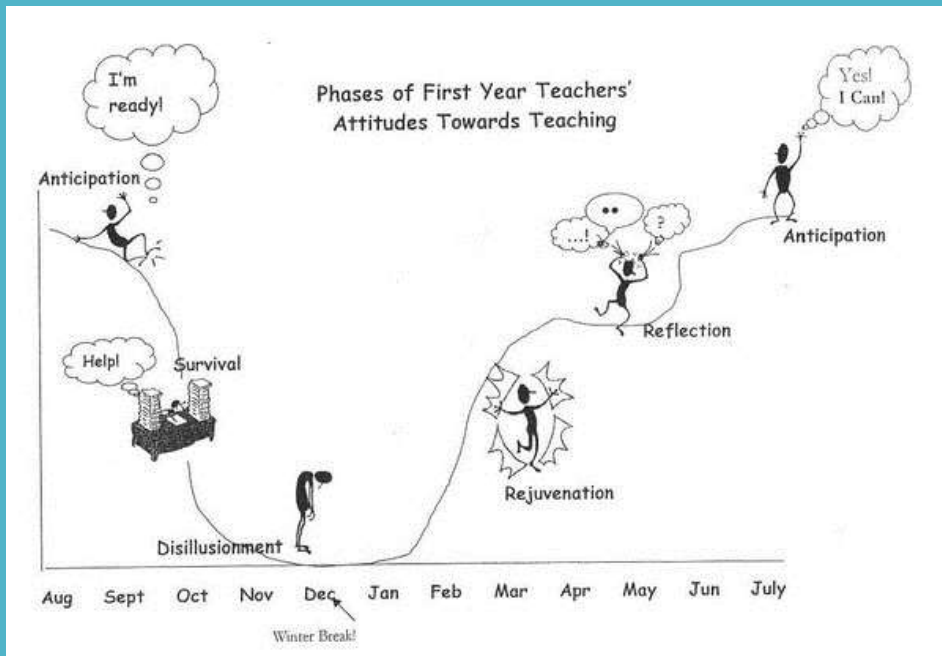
Phases of First Year Teachers' Attitudes Towards Teaching

I'm ready!

Anticipation

Help!

Survival

Disillusionment

Rejuvenation

...!

••

?

Reflection

Yes! I Can!

Anticipation

Aug Sept Oct Nov Dec Jan Feb Mar Apr May Jun July

Winter Break!